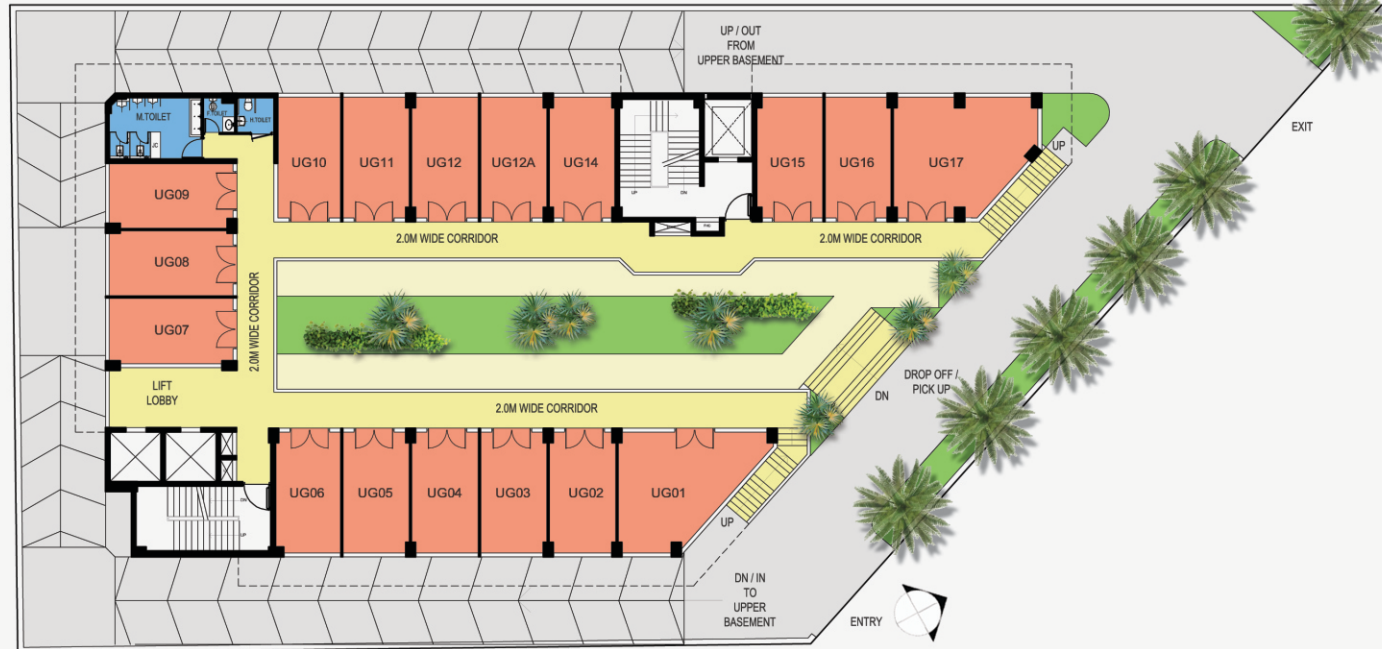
UP / OUT FROM UPPER BASEMENT

EXIT

M.TOILET

F.TOILET

H.TOILET

UG10

UG11

UG12

UG12A

UG14

UP

DN

UG15

UG16

UG17

UP

UG09

2.0M WIDE CORRIDOR

2.0M WIDE CORRIDOR

UG08

2.0M WIDE CORRIDOR

UG07

DROP OFF / PICK UP

DN

LIFT LOBBY

2.0M WIDE CORRIDOR

DN

UG06

UG05

UG04

UG03

UG02

UG01

UP

UP

DN / IN TO UPPER BASEMENT

ENTRY